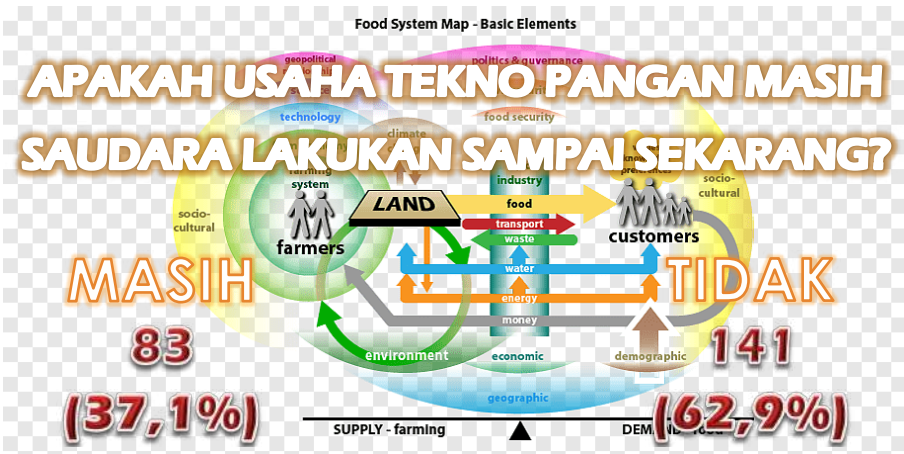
Food System Map - Basic Elements

geopolitical

politics & governance

APAKAH USAHA TEKNO PANGAN MASIH SAUDARA LAKUKAN SAMPAI SEKARANG?

technology

climate

food security

farming system

industry

preferences

socio-cultural

socio-cultural

LAND

food

transport

waste

farmers

customers

MASIH

TIDAK

water

energy

money

83

141

environment

economic

demographic

(37,1%)

(62,9%)

geographic

SUPPLY - farming

DEMAND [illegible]